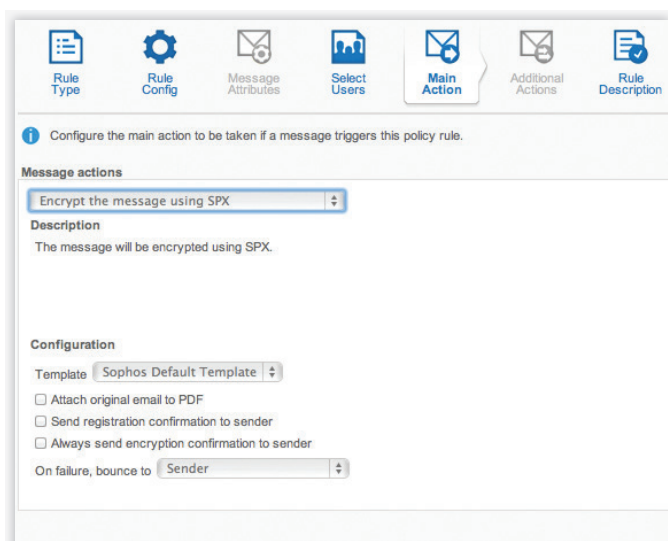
Rule Type

Rule Config

Message Attributes

Select Users

Main Action

Additional Actions

Rule Description

Configure the main action to be taken if a message triggers this policy rule.

Message actions

Encrypt the message using SPX

Description

The message will be encrypted using SPX.

Configuration

Template Sophos Default Template

Attach original email to PDF

Send registration confirmation to sender

Always send encryption confirmation to sender

On failure, bounce to Sender